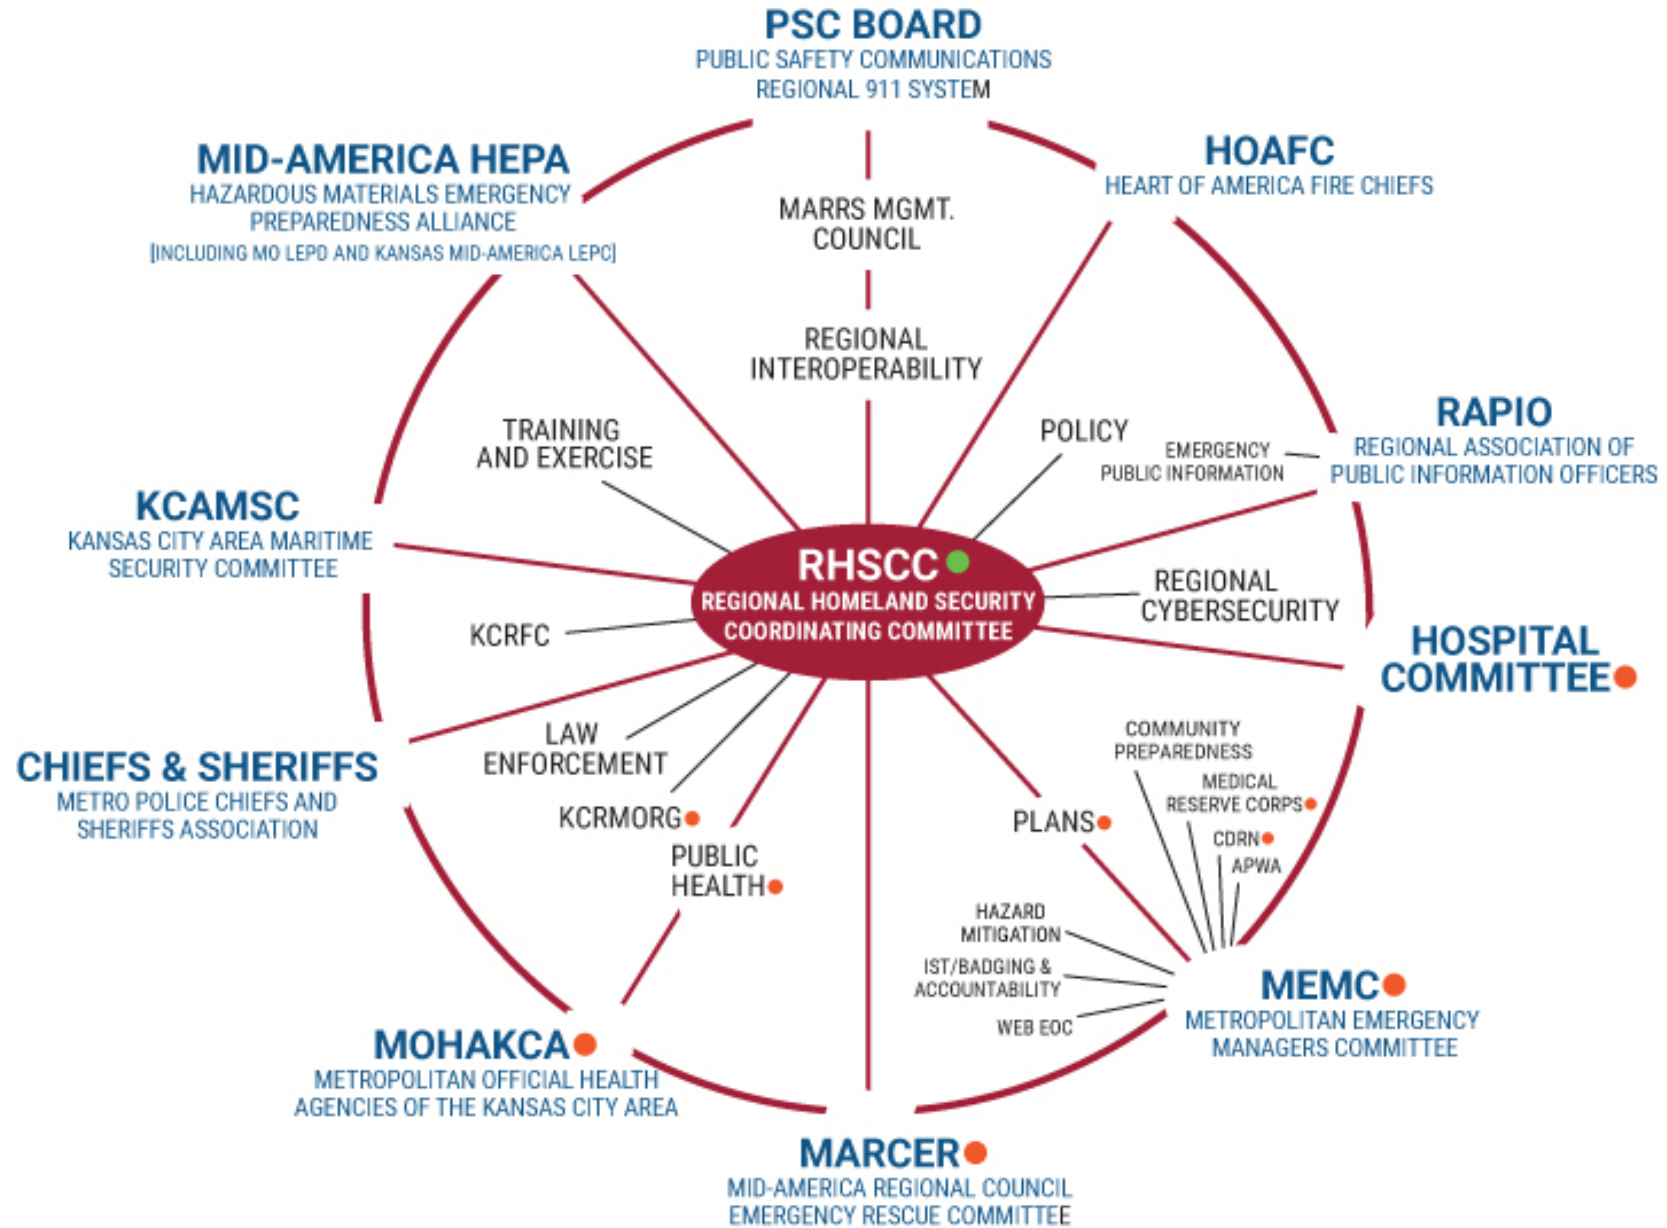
PSC BOARD
PUBLIC SAFETY COMMUNICATIONS
REGIONAL 911 SYSTEM

MID-AMERICA HEPA
HAZARDOUS MATERIALS EMERGENCY PREPAREDNESS ALLIANCE
[INCLUDING MO LEPD AND KANSAS MID-AMERICA LEPC]

HOAFC
HEART OF AMERICA FIRE CHIEFS

MARRS MGMT. COUNCIL

REGIONAL INTEROPERABILITY

TRAINING AND EXERCISE

POLICY

EMERGENCY PUBLIC INFORMATION

RAPIO
REGIONAL ASSOCIATION OF PUBLIC INFORMATION OFFICERS

KCAMSC
KANSAS CITY AREA MARITIME SECURITY COMMITTEE

RHSCC
REGIONAL HOMELAND SECURITY COORDINATING COMMITTEE

REGIONAL CYBERSECURITY

KCRFC

HOSPITAL COMMITTEE

LAW ENFORCEMENT

COMMUNITY PREPAREDNESS

MEDICAL RESERVE CORPS

CHIEFS & SHERIFFS
METRO POLICE CHIEFS AND SHERIFFS ASSOCIATION

KCRMORG

PLANS

CDRN

APWA

PUBLIC HEALTH

HAZARD MITIGATION

IST/BADGING & ACCOUNTABILITY

WEB EOC

MEMC
METROPOLITAN EMERGENCY MANAGERS COMMITTEE

MOHAKCA
METROPOLITAN OFFICIAL HEALTH AGENCIES OF THE KANSAS CITY AREA

MARCER
MID-AMERICA REGIONAL COUNCIL EMERGENCY RESCUE COMMITTEE